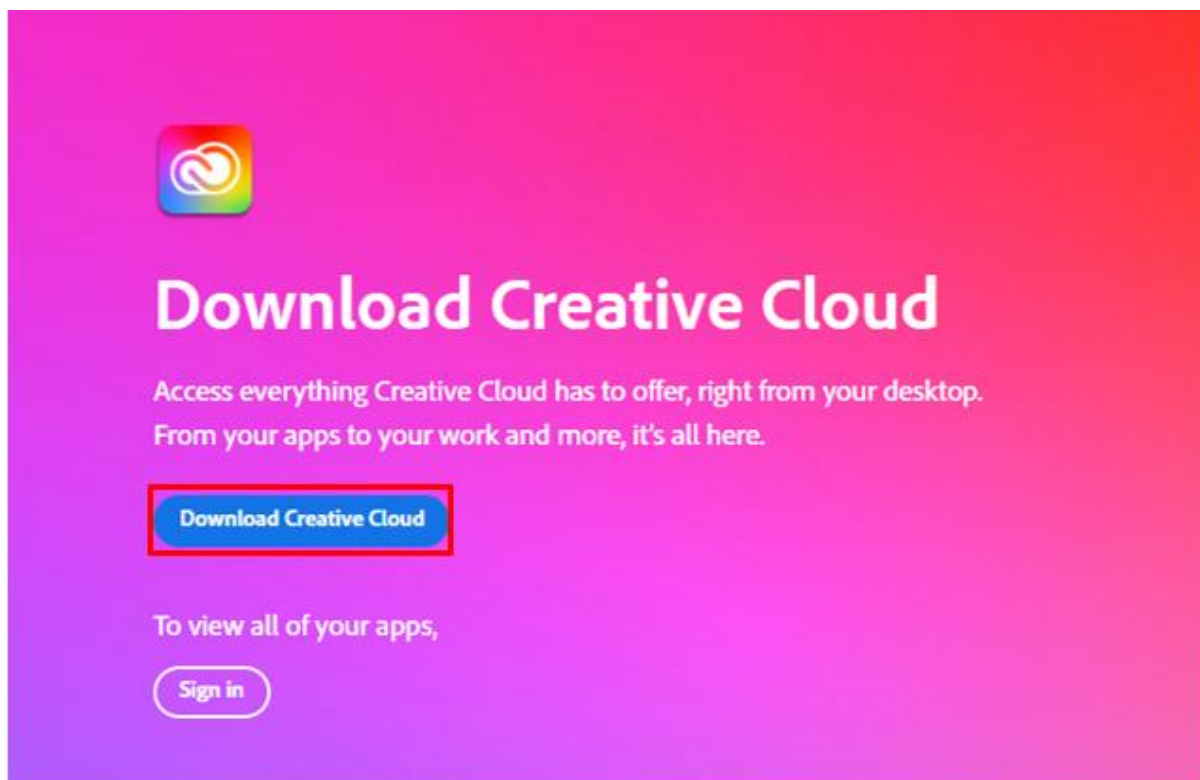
Download Creative Cloud

Access everything Creative Cloud has to offer, right from your desktop. From your apps to your work and more, it's all here.

Download Creative Cloud

To view all of your apps,

Sign in